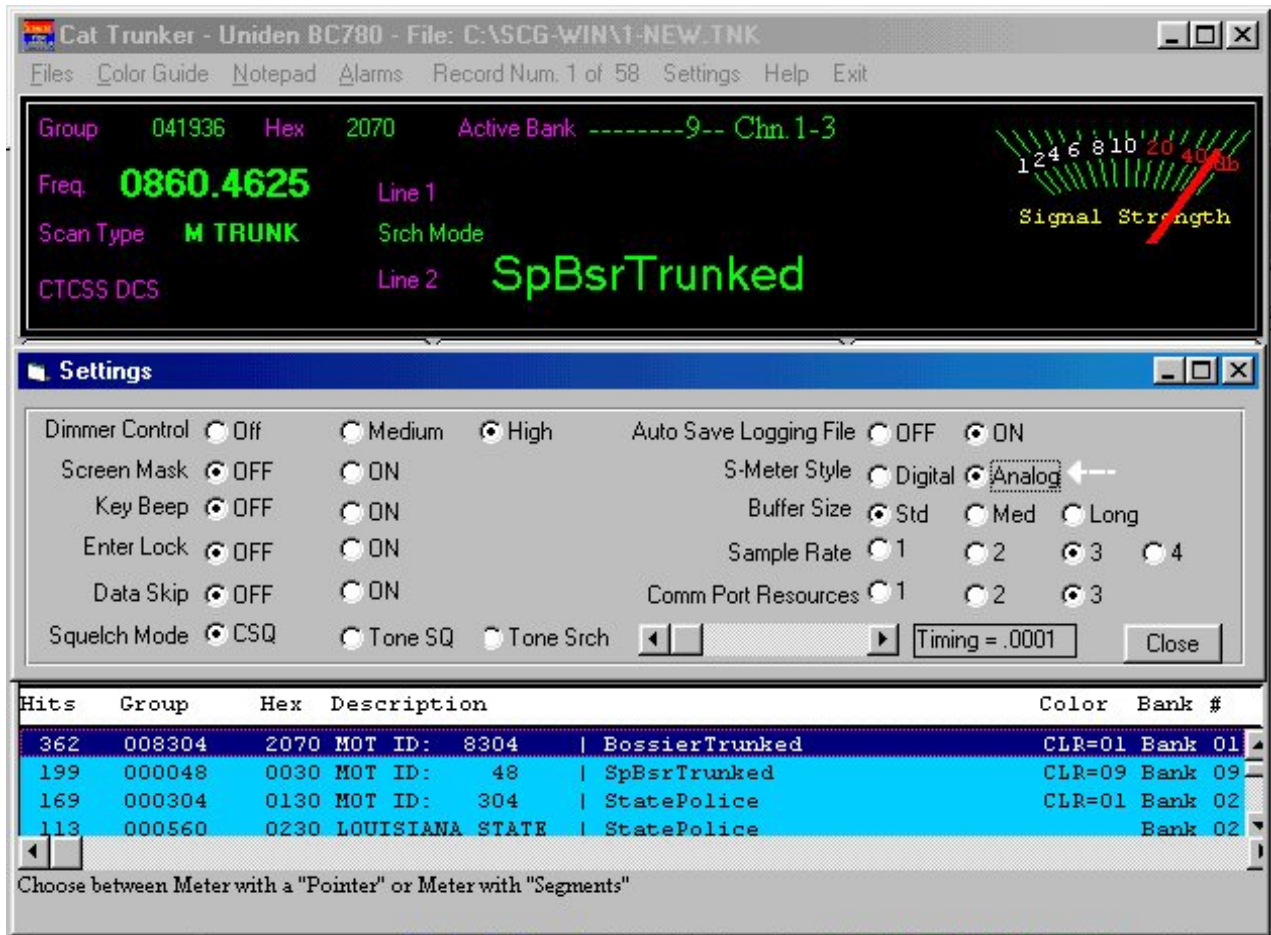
Cat Trunker - Uniden BC780 - File: C:\SCG-WIN\1-NEW.TNK

Files Color Guide Notepad Alarms Record Num. 1 of 58 Settings Help Exit

Group 041936 Hex 2070 Active Bank --------9-- Chn. 1-3

Freq. 0860.4625

Line 1

Scan Type M TRUNK

Srch Mode

CTCSS DCS

Line 2 SpBsrTrunked

1 2 4 6 8 10 20 40 db

Signal Strength

Settings

| | | | | |
|---|---|---|---|---|
| Dimmer Control | Off | Medium | High | |
| Screen Mask | OFF | ON | | |
| Key Beep | OFF | ON | | |
| Enter Lock | OFF | ON | | |
| Data Skip | OFF | ON | | |
| Squelch Mode | CSQ | Tone SQ | Tone Srch | |

| | | | | |
|---|---|---|---|---|
| Auto Save Logging File | OFF | ON | | |
| S-Meter Style | Digital | Analog | | |
| Buffer Size | Std | Med | Long | |
| Sample Rate | 1 | 2 | 3 | 4 |
| Comm Port Resources | 1 | 2 | 3 | |

Timing = .0001

Close

| Hits | Group | Hex | Description | | Color | Bank # |
|---|---|---|---|---|---|---|
| 362 | 008304 | 2070 | MOT ID: 8304 | BossierTrunked | CLR=01 | Bank 01 |
| 199 | 000048 | 0030 | MOT ID: 48 | SpBsrTrunked | CLR=09 | Bank 09 |
| 169 | 000304 | 0130 | MOT ID: 304 | StatePolice | CLR=01 | Bank 02 |
| 113 | 000560 | 0230 | LOUISIANA STATE | StatePolice | | Bank 02 |

Choose between Meter with a "Pointer" or Meter with "Segments"